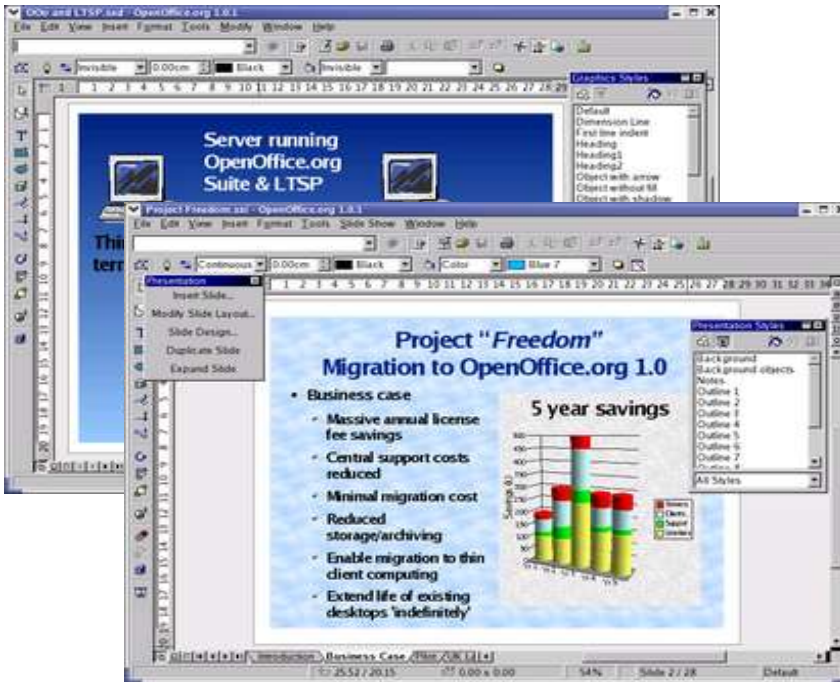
OOo and LTSP.sxi - OpenOffice.org 1.0.1

File Edit View Insert Format Tools Modify Window Help

Invisible 0.00cm Black Invisible

Graphics Styles

Default
Dimension Line
First line indent
Heading
Heading1
Heading2
Object with arrow
Object without fill
Object with shadow

Server running OpenOffice.org Suite & LTSP

Thi
term

Project Freedom.sxi - OpenOffice.org 1.0.1

File Edit View Insert Format Tools Slide Show Window Help

Continuous 0.00cm Black Color Blue 7

Presentation

Insert Slide...
Modify Slide Layout...
Slide Design...
Duplicate Slide
Expand Slide

Presentation Styles

Background
Background objects
Notes
Outline 1
Outline 2
Outline 3
Outline 4
Outline 5
Outline 6
Outline 7

All Styles

Project "Freedom"
Migration to OpenOffice.org 1.0

• Business case
- Massive annual license fee savings
- Central support costs reduced
- Minimal migration cost
- Reduced storage/archiving
- Enable migration to thin client computing
- Extend life of existing desktops 'indefinitely'

5 year savings

Introduction Business Case Pilot, OK Lis

25.52 / 20.15 0.00 x 0.00 54% Slide 2 / 28 Default